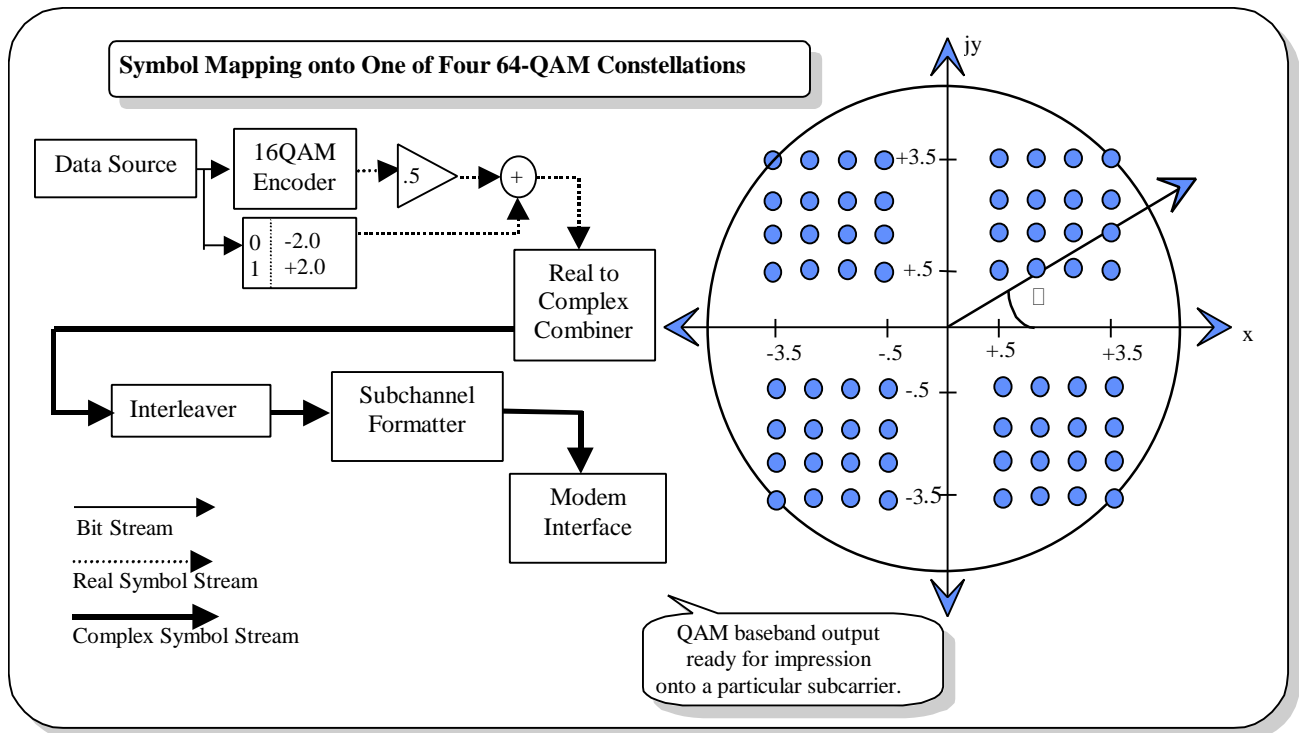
Symbol Mapping onto One of Four 64-QAM Constellations

Data Source

16QAM Encoder

.5

+

| 0 | -2.0 |
|---|---|
| 1 | +2.0 |

Real to Complex Combiner

Interleaver

Subchannel Formatter

Modem Interface

Bit Stream

Real Symbol Stream

Complex Symbol Stream

jy

+3.5

+.5

-.5

-3.5

-3.5

-.5

+.5

+3.5

x

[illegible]

QAM baseband output ready for impression onto a particular subcarrier.